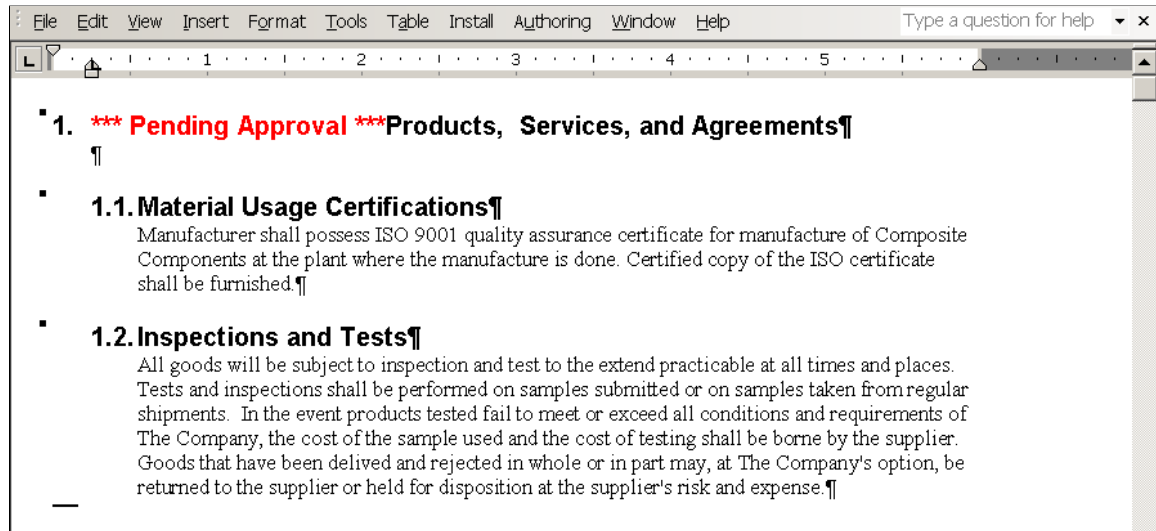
File Edit View Insert Format Tools Table Install Authoring Window Help Type a question for help

1 · · · 2 · · · 3 · · · 4 · · · 5

1. *** Pending Approval ***Products, Services, and Agreements¶
¶

1.1. Material Usage Certifications¶
Manufacturer shall possess ISO 9001 quality assurance certificate for manufacture of Composite Components at the plant where the manufacture is done. Certified copy of the ISO certificate shall be furnished.¶

1.2. Inspections and Tests¶
All goods will be subject to inspection and test to the extend practicable at all times and places. Tests and inspections shall be performed on samples submitted or on samples taken from regular shipments. In the event products tested fail to meet or exceed all conditions and requirements of The Company, the cost of the sample used and the cost of testing shall be borne by the supplier. Goods that have been delived and rejected in whole or in part may, at The Company's option, be returned to the supplier or held for disposition at the supplier's risk and expense.¶